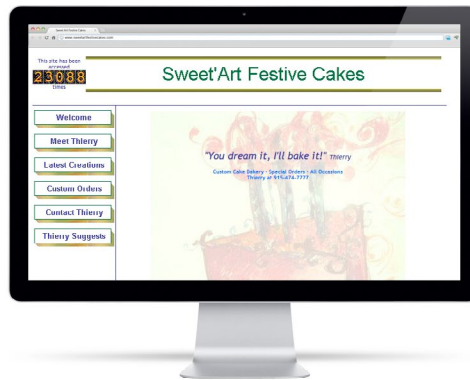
Sweet'Art Festive Cakes
www.sweetartfestivecakes.com

This site has been accessed
23088
times

Sweet'Art Festive Cakes

Welcome
Meet Thierry
Latest Creations
Custom Orders
Contact Thierry
Thierry Suggests

"You dream it, I'll bake it!" Thierry

Custom Cake Bakery · Special Orders · All Occasions
Thierry at 914-474-7777